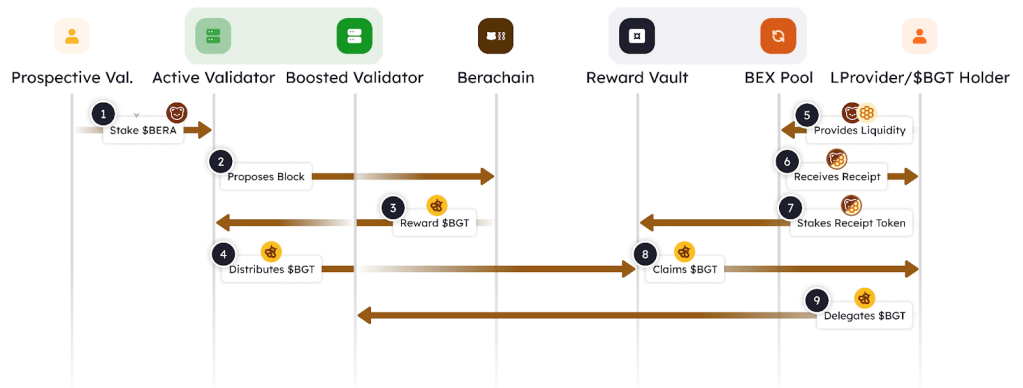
Prospective Val.

Active Validator

Boosted Validator

Berachain

Reward Vault

BEX Pool

LProvider/$BGT Holder

1 Stake $BERA

2 Proposes Block

3 Reward $BGT

4 Distributes $BGT

5 Provides Liquidity

6 Receives Receipt

7 Stakes Receipt Token

8 Claims $BGT

9 Delegates $BGT